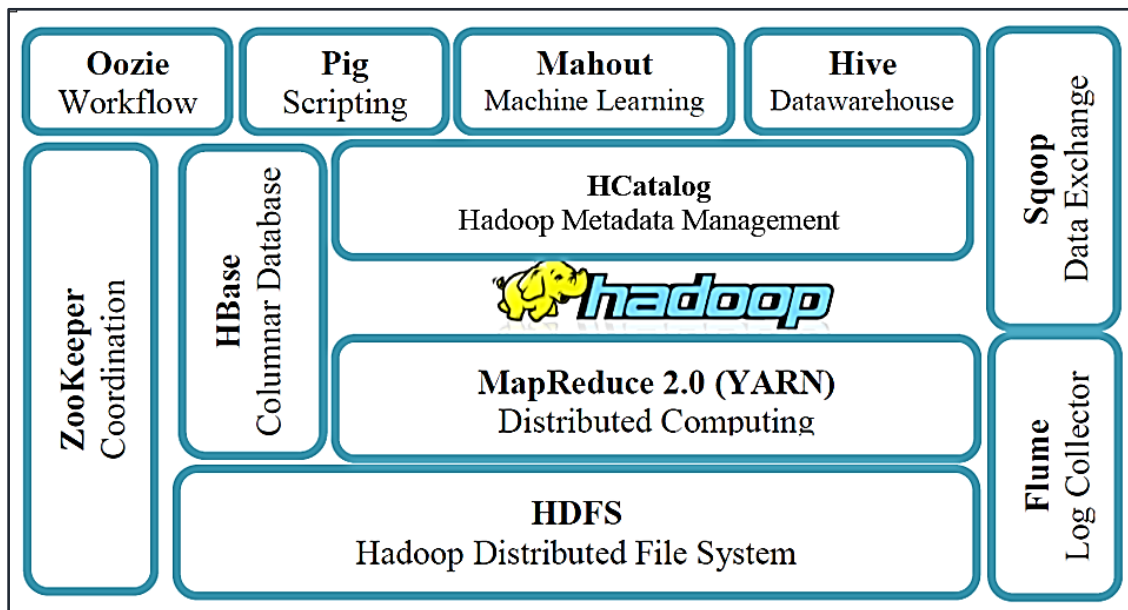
Oozie
Workflow

Pig
Scripting

Mahout
Machine Learning

Hive
Datawarehouse

Sqoop
Data Exchange

ZooKeeper
Coordination

HBase
Columnar Database

HCatalog
Hadoop Metadata Management

hadoop

MapReduce 2.0 (YARN)
Distributed Computing

Flume
Log Collector

HDFS
Hadoop Distributed File System